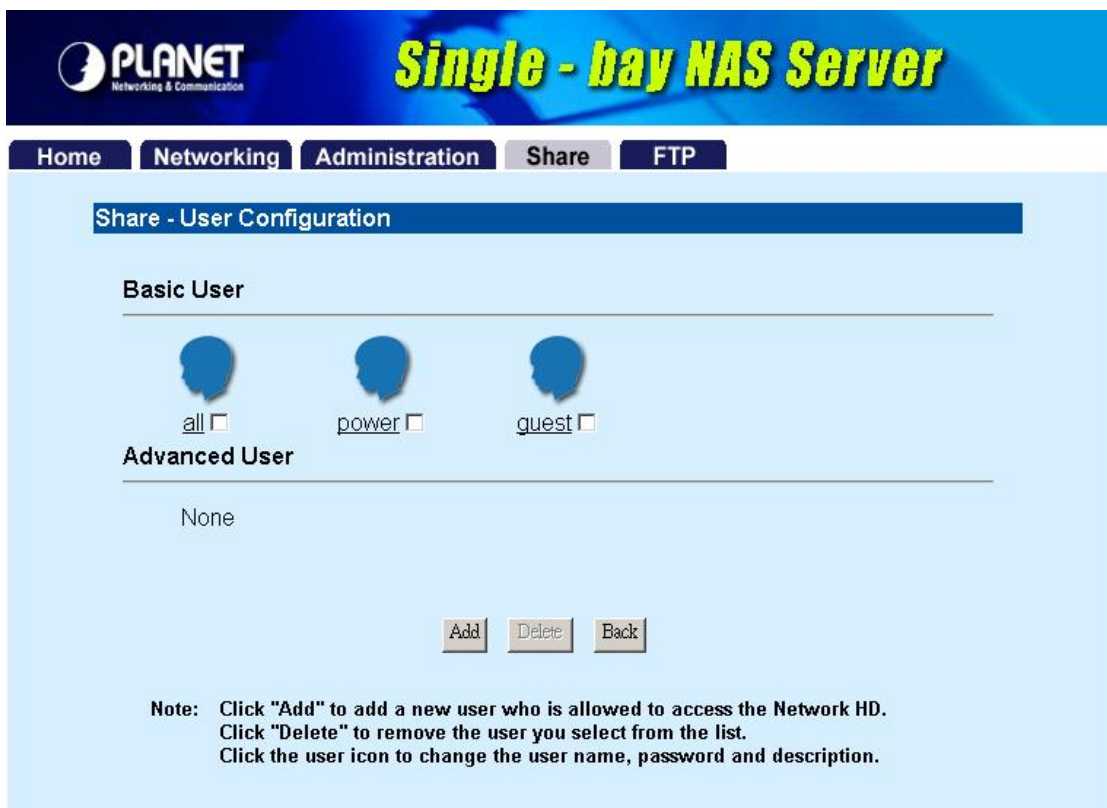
PLANET
Networking & Communication

Single - bay NAS Server

Home Networking Administration Share FTP

Share - User Configuration

Basic User

all ☐ power ☐ guest ☐

Advanced User

None

Add Delete Back

Note: Click "Add" to add a new user who is allowed to access the Network HD.
Click "Delete" to remove the user you select from the list.
Click the user icon to change the user name, password and description.